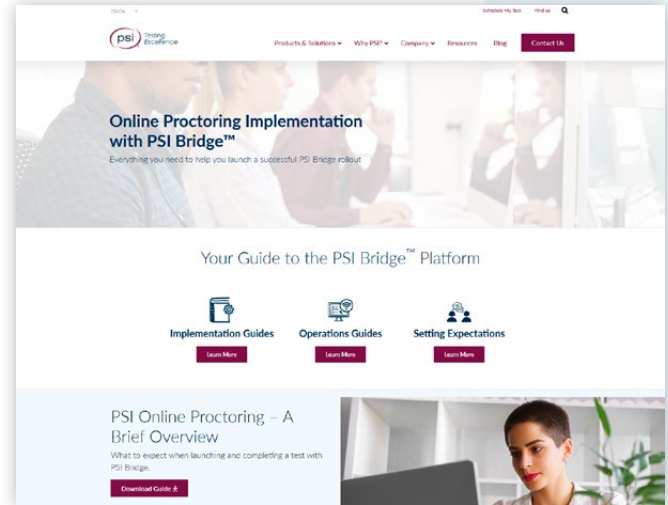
India

Schedule My Test Find us

psi Testing Excellence

Products & Solutions Why PSI? Company Resources Blog Contact Us

Online Proctoring Implementation with PSI Bridge™

Everything you need to help you launch a successful PSI Bridge rollout

Your Guide to the PSI Bridge™ Platform

Implementation Guides
Learn More

Operations Guides
Learn More

Setting Expectations
Learn More

PSI Online Proctoring – A Brief Overview

What to expect when launching and completing a test with PSI Bridge.

Download Guide